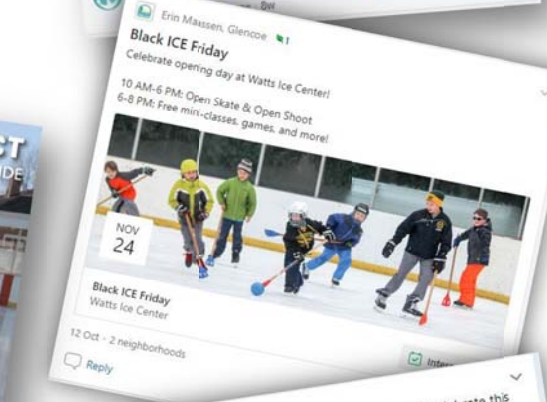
Erin Massen, Glencoe 1

Black ICE Friday

Celebrate opening day at Watts Ice Center!

10 AM-6 PM: Open Skate & Open Shoot
6-8 PM: Free mini-classes, games, and more!

NOV
24

Black ICE Friday
Watts Ice Center

12 Oct - 2 neighborhoods

Reply

Inter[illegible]

CT
IDE

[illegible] this